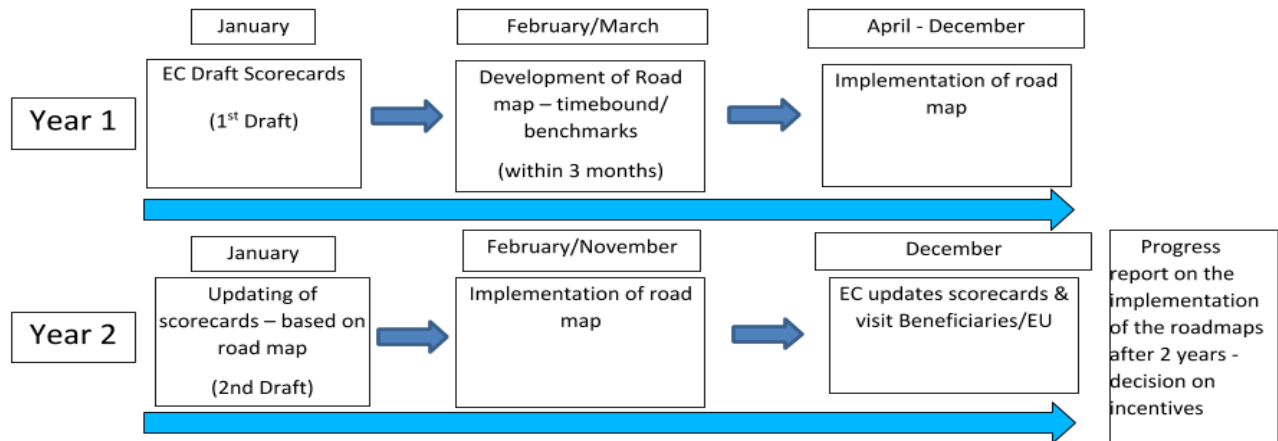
Year 1

January

EC Draft Scorecards

(1$^{st}$ Draft)

February/March

Development of Road map – timebound/ benchmarks

(within 3 months)

April - December

Implementation of road map

Year 2

January

Updating of scorecards – based on road map

(2nd Draft)

February/November

Implementation of road map

December

EC updates scorecards & visit Beneficiaries/EU

Progress report on the implementation of the roadmaps after 2 years - decision on incentives